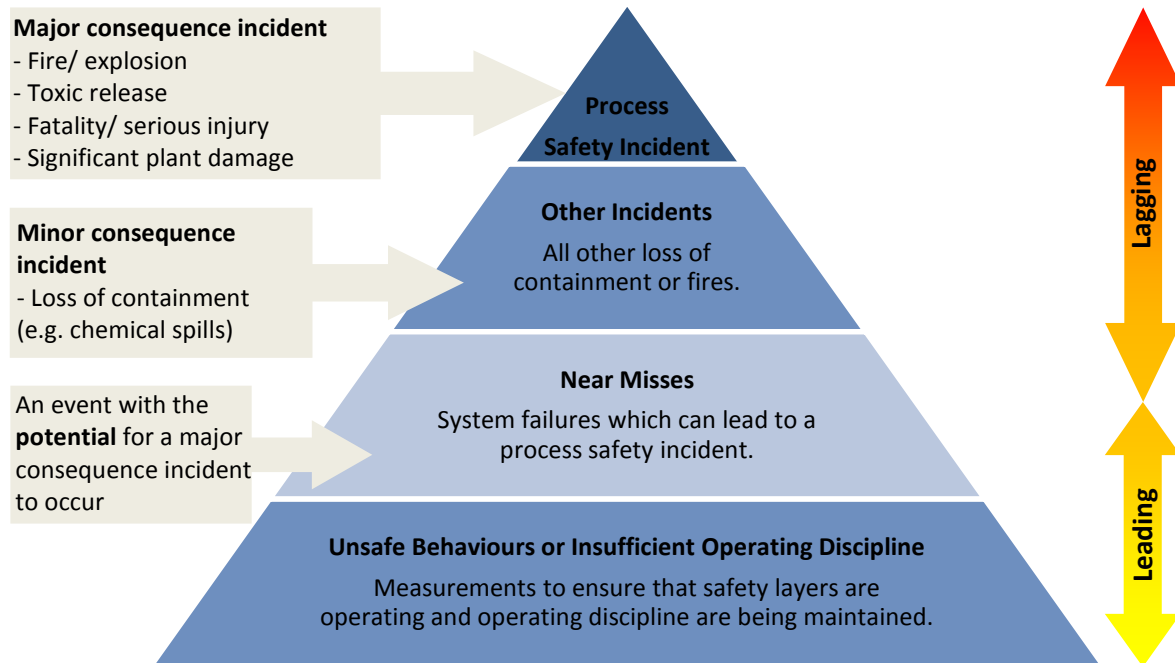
**Major consequence incident**
- Fire/ explosion
- Toxic release
- Fatality/ serious injury
- Significant plant damage

**Process Safety Incident**

**Other Incidents**
All other loss of containment or fires.

**Minor consequence incident**
- Loss of containment (e.g. chemical spills)

**Near Misses**
System failures which can lead to a process safety incident.

An event with the **potential** for a major consequence incident to occur

**Unsafe Behaviours or Insufficient Operating Discipline**
Measurements to ensure that safety layers are operating and operating discipline are being maintained.

**Lagging**

**Leading**